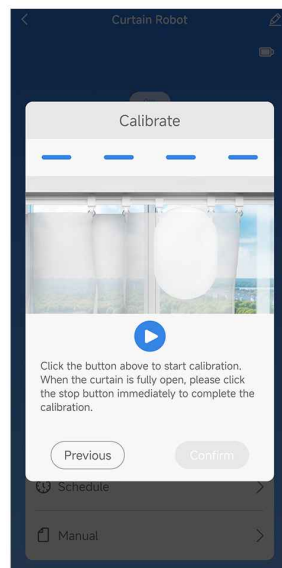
Curtain Robot

Calibrate

Click the button above to start calibration. When the curtain is fully open, please click the stop button immediately to complete the calibration.

Previous

Confirm

Schedule

Manual